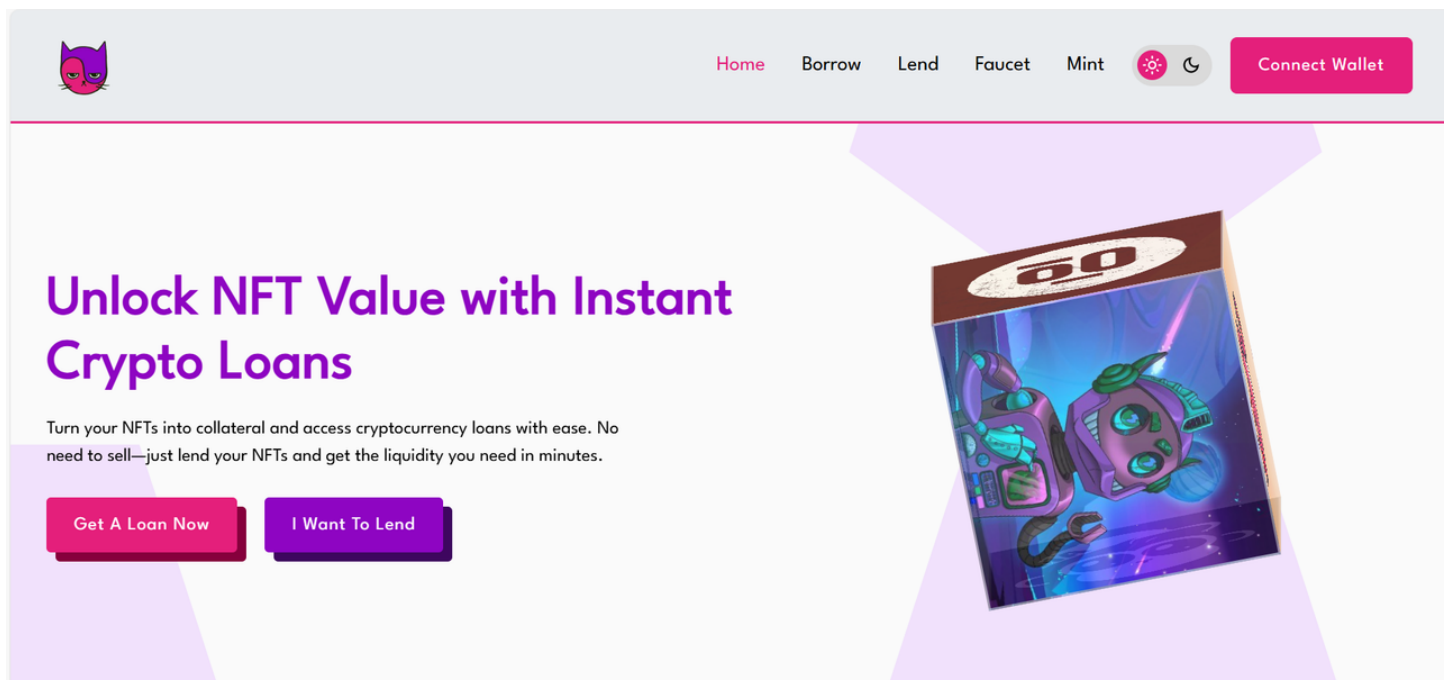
Home Borrow Lend Faucet Mint

Connect Wallet

Unlock NFT Value with Instant Crypto Loans

Turn your NFTs into collateral and access cryptocurrency loans with ease. No need to sell—just lend your NFTs and get the liquidity you need in minutes.

Get A Loan Now

I Want To Lend